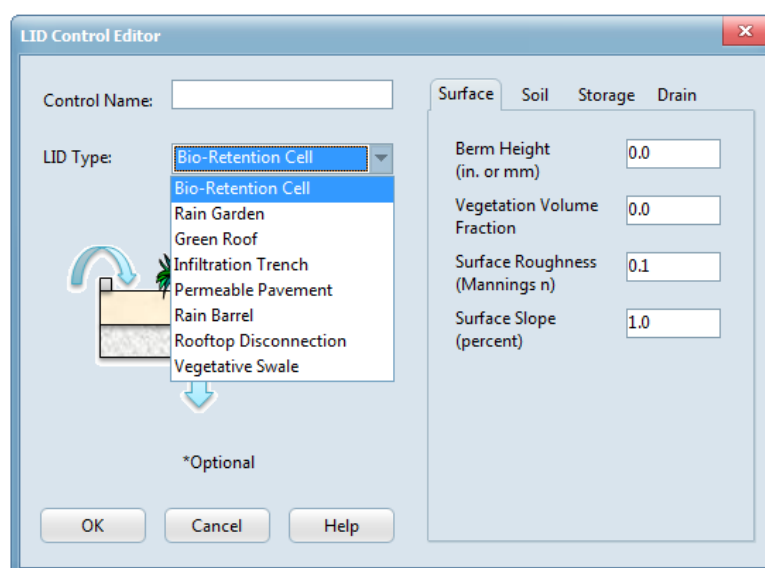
LID Control Editor

Control Name:

LID Type: Bio-Retention Cell

Bio-Retention Cell
Rain Garden
Green Roof
Infiltration Trench
Permeable Pavement
Rain Barrel
Rooftop Disconnection
Vegetative Swale

*Optional

OK Cancel Help

Surface Soil Storage Drain

Berm Height (in. or mm) 0.0

Vegetation Volume Fraction 0.0

Surface Roughness (Mannings n) 0.1

Surface Slope (percent) 1.0